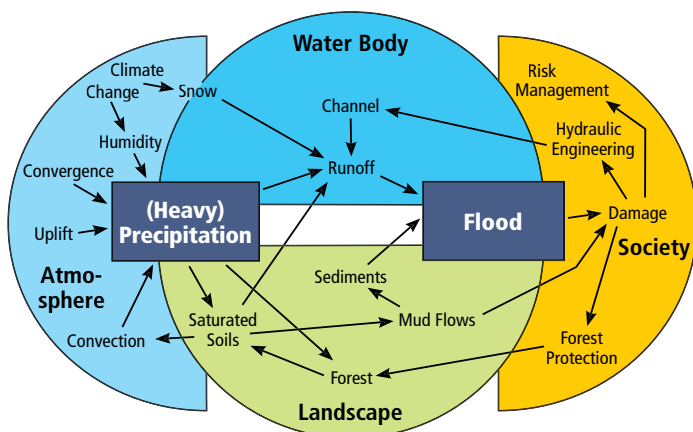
Water Body

Climate Change
Snow
Humidity
Convergence
Uplift
Atmosphere
Convection

Channel
Runoff
(Heavy) Precipitation
Flood

Risk Management
Hydraulic Engineering
Damage
Society
Forest Protection

Sediments
Saturated Soils
Mud Flows
Forest
Landscape